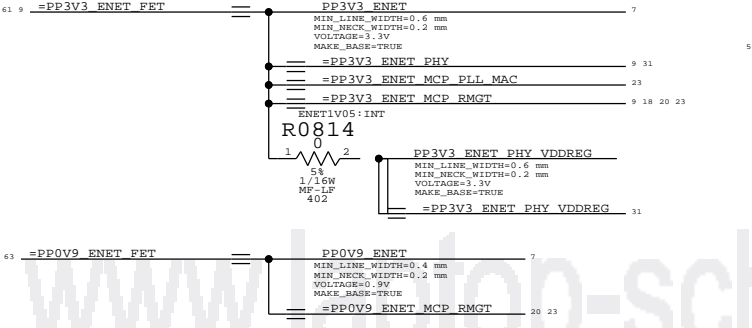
61 9 =PP3V3_ENET_FET

PP3V3_ENET 7
MIN_LINE_WIDTH=0.6 mm
MIN_NECK_WIDTH=0.2 mm
VOLTAGE=3.3V
MAKE_BASE=TRUE

5

=PP3V3_ENET_PHY 9 31
=PP3V3_ENET_MCP_PLL_MAC 23
=PP3V3_ENET_MCP_RMGT 9 18 20 23

ENET1V05:INT
R0814
0
1 2
5%
1/16W
MF-LF
402

PP3V3_ENET_PHY_VDDREG
MIN_LINE_WIDTH=0.6 mm
MIN_NECK_WIDTH=0.2 mm
VOLTAGE=3.3V
MAKE_BASE=TRUE

=PP3V3_ENET_PHY_VDDREG 31

63 =PP0V9_ENET_FET

PP0V9_ENET 7
MIN_LINE_WIDTH=0.4 mm
MIN_NECK_WIDTH=0.2 mm
VOLTAGE=0.9V
MAKE_BASE=TRUE

=PP0V9_ENET_MCP_RMGT 20 23

www.laptop-sch